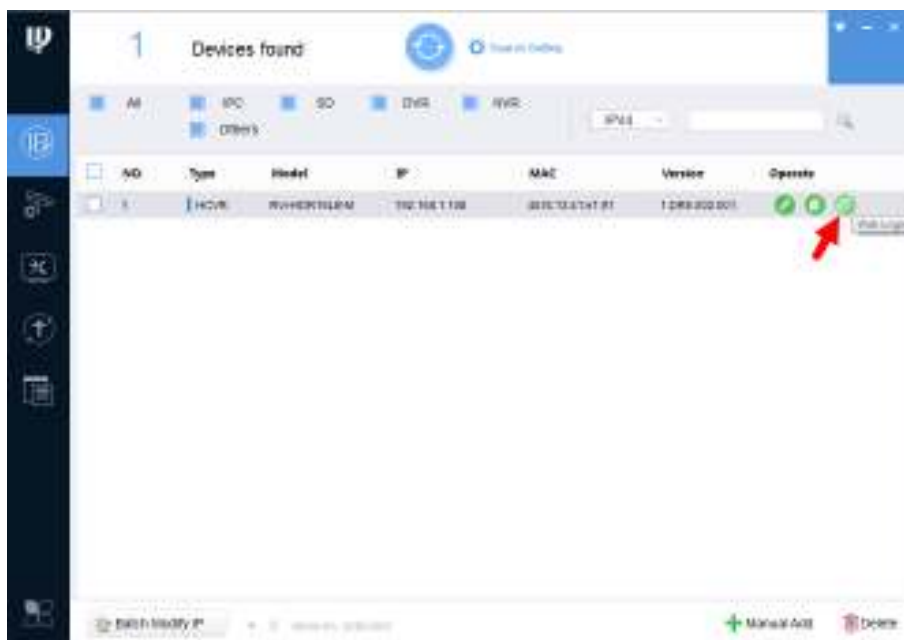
1 Devices found

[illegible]

All IPC SD DVR NVR Others

IPv4

| NO | Type | Model | IP | MAC | Version | Operate |
|---|---|---|---|---|---|---|
| 1 | HCVR | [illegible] | 192.168.1.108 | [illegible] | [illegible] | |

Web Login

Batch Modify IP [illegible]

Manual Add Delete